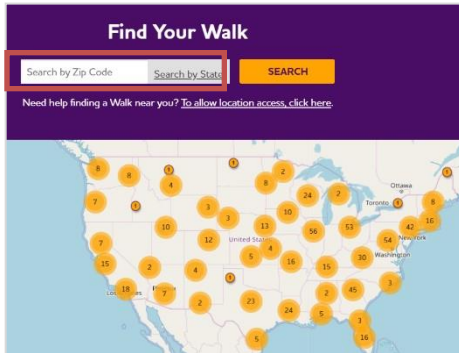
Find Your Walk

Search by Zip Code

Search by State

SEARCH

Need help finding a Walk near you? To allow location access, click here.

Ottawa
Toronto
New York
Washington
United States

8 8 4 2 7 3 24 2 8 3 3 10 16 10 13 56 53 42 7 12 4 54 5 16 30 15 2 4 15 18 7 2 23 2 45 3 24 5 3 5 16